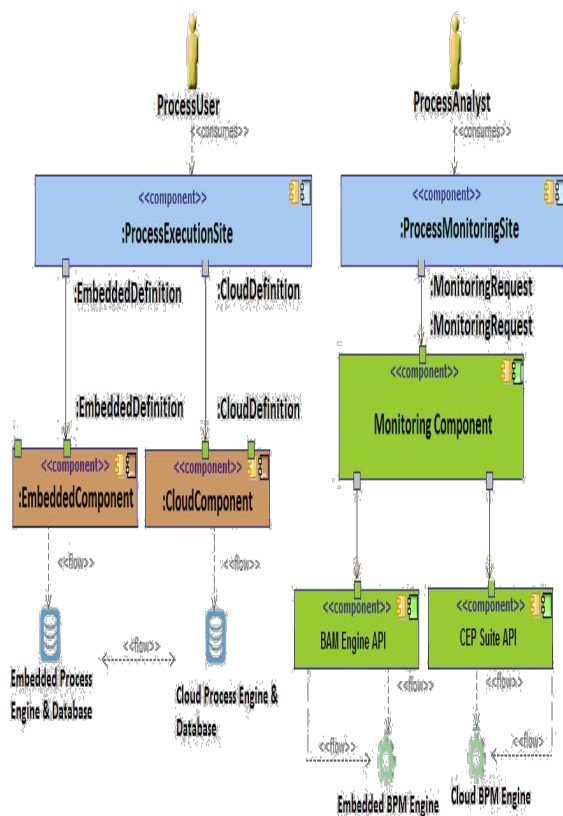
ProcessUser

<<consumes>>

<<component>>

:ProcessExecutionSite

:EmbeddedDefinition

:CloudDefinition

:EmbeddedDefinition

:CloudDefinition

<<component>>

:EmbeddedComponent

<<component>>

:CloudComponent

<<flow>>

<<flow>>

<<flow>>

Embedded Process Engine & Database

Cloud Process Engine & Database

ProcessAnalyst

<<consumes>>

<<component>>

:ProcessMonitoringSite

:MonitoringRequest

:MonitoringRequest

<<component>>

Monitoring Component

<<component>>

BAM Engine API

<<component>>

CEP Suite API

<<flow>>

<<flow>>

<<flow>>

<<flow>>

Embedded BPM Engine

Cloud BPM Engine